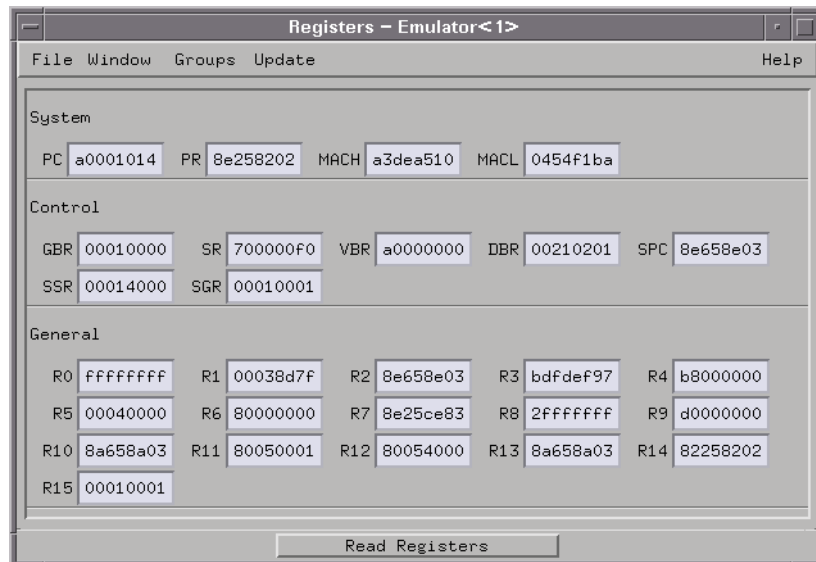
Registers – Emulator<1>

File Window Groups Update Help

System

PC a0001014 PR 8e258202 MACH a3dea510 MACL 0454f1ba

Control

GBR 00010000 SR 700000f0 VBR a0000000 DBR 00210201 SPC 8e658e03

SSR 00014000 SGR 00010001

General

R0 ffffffff R1 00038d7f R2 8e658e03 R3 bdfdef97 R4 b8000000

R5 00040000 R6 80000000 R7 8e25ce83 R8 2fffffff R9 d0000000

R10 8a658a03 R11 80050001 R12 80054000 R13 8a658a03 R14 82258202

R15 00010001

Read Registers